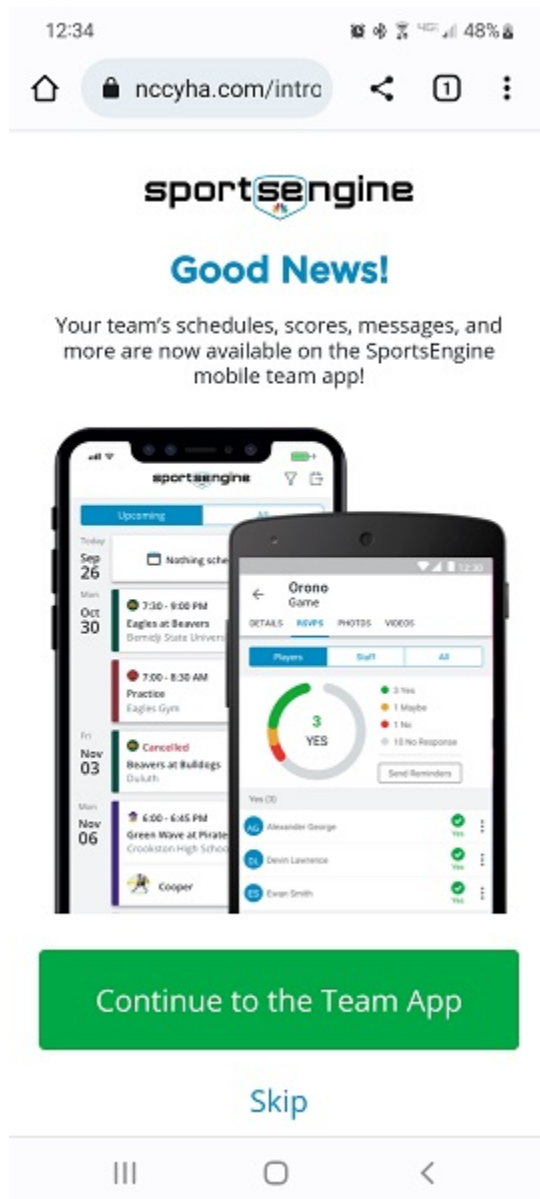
12:34

48%

nccyha.com/intro

1

sportsengine

Good News!

Your team's schedules, scores, messages, and more are now available on the SportsEngine mobile team app!

sportsengine

Upcoming

All

Today
Sep
26

Nothing sche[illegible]

Mon
Oct
30

7:30 - 9:00 PM
Eagles at Beavers
Bemidji State Univers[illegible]

7:00 - 8:30 AM
Practice
Eagles Gym

Fri
Nov
03

Cancelled
Beavers at Bulldogs
Duluth

Mon
Nov
06

6:00 - 6:45 PM
Green Wave at Pirate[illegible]
Crookston High Schoo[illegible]

Cooper

12:30

Orono
Game

DETAILS RSVPS PHOTOS VIDEOS

Players Staff All

3
YES

3 Yes
1 Maybe
1 No
10 No Response

Send Reminders

Yes (3)

AG Alexander George Yes

DL Devin Lawrence Yes

ES Evan Smith Yes

Continue to the Team App

Skip